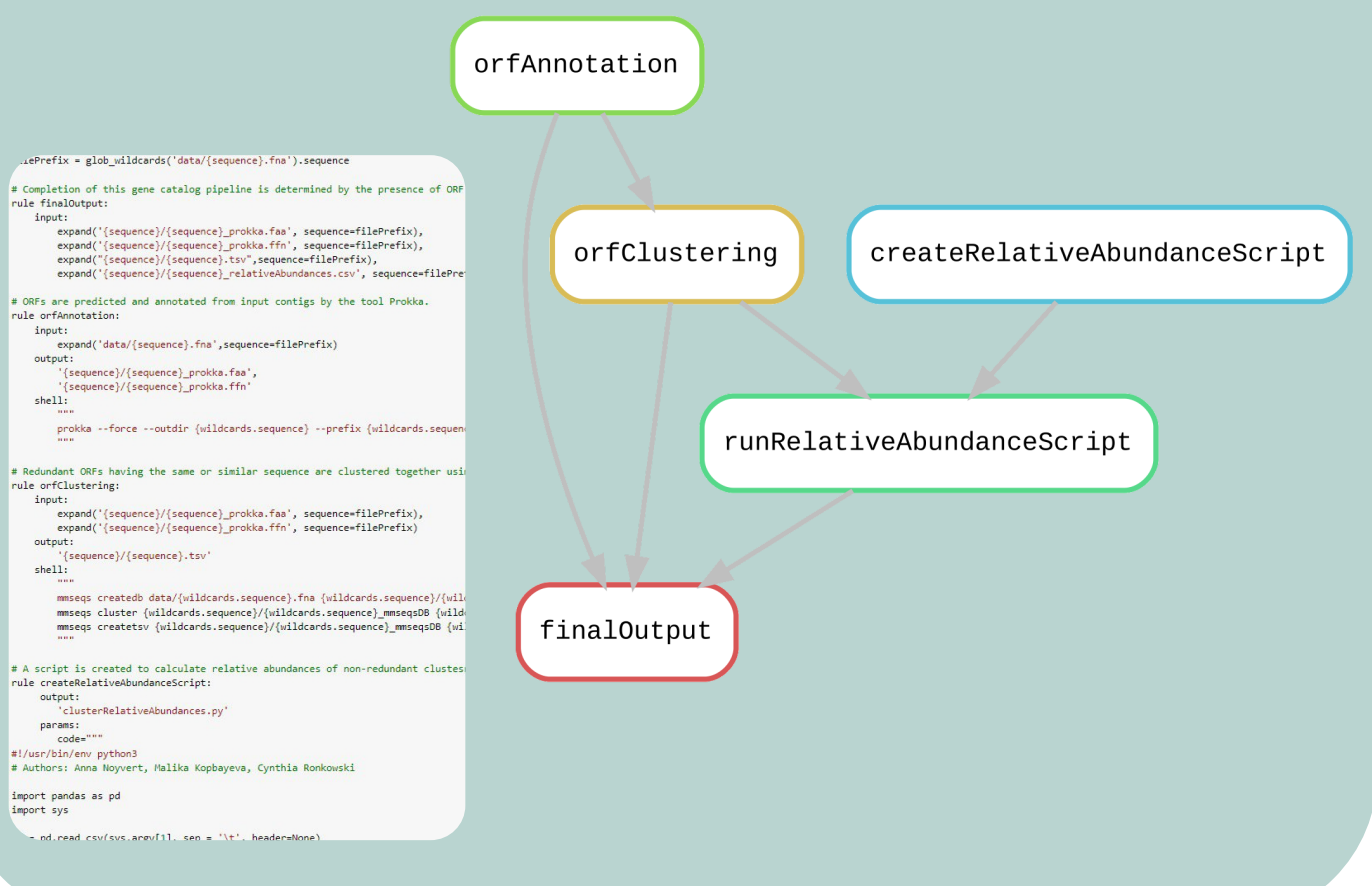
orfAnnotation

filePrefix = glob_wildcards('data/{sequence}.fna').sequence

# Completion of this gene catalog pipeline is determined by the presence of ORF
rule finalOutput:
    input:
        expand('{sequence}/{sequence}_prokka.faa', sequence=filePrefix),
        expand('{sequence}/{sequence}_prokka.ffn', sequence=filePrefix),
        expand("{sequence}/{sequence}.tsv",sequence=filePrefix),
        expand('{sequence}/{sequence}_relativeAbundances.csv', sequence=filePre

# ORFs are predicted and annotated from input contigs by the tool Prokka.
rule orfAnnotation:
    input:
        expand('data/{sequence}.fna',sequence=filePrefix)
    output:
        '{sequence}/{sequence}_prokka.faa',
        '{sequence}/{sequence}_prokka.ffn'
    shell:
        """
        prokka --force --outdir {wildcards.sequence} --prefix {wildcards.sequenc
        """

# Redundant ORFs having the same or similar sequence are clustered together usi
rule orfClustering:
    input:
        expand('{sequence}/{sequence}_prokka.faa', sequence=filePrefix),
        expand('{sequence}/{sequence}_prokka.ffn', sequence=filePrefix)
    output:
        '{sequence}/{sequence}.tsv'
    shell:
        """
        mmseqs createdb data/{wildcards.sequence}.fna {wildcards.sequence}/{wil
        mmseqs cluster {wildcards.sequence}/{wildcards.sequence}_mmseqsDB {wild
        mmseqs createtsv {wildcards.sequence}/{wildcards.sequence}_mmseqsDB {wi
        """

# A script is created to calculate relative abundances of non-redundant clustes
rule createRelativeAbundanceScript:
    output:
        'clusterRelativeAbundances.py'
    params:
        code="""
#!/usr/bin/env python3
# Authors: Anna Noyvert, Malika Kopbayeva, Cynthia Ronkowski

import pandas as pd
import sys

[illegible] = pd.read_csv(sys.argv[1], sep = '\t', header=None)

orfClustering

createRelativeAbundanceScript

runRelativeAbundanceScript

finalOutput